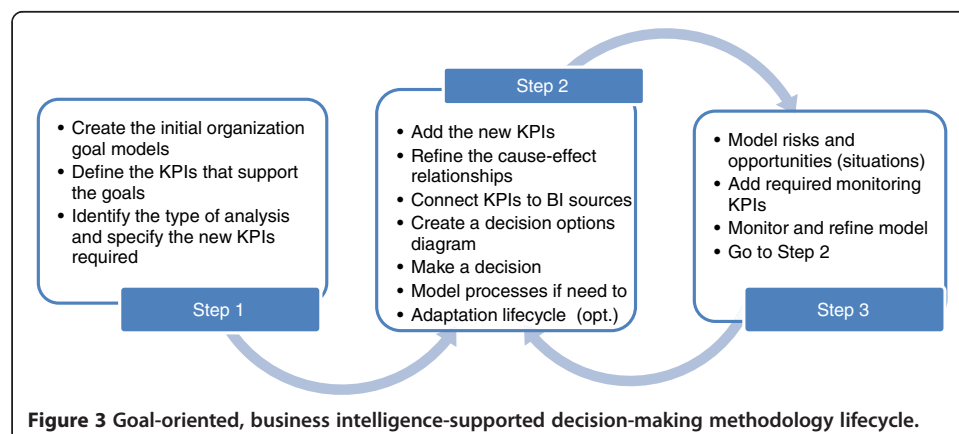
- Create the initial organization goal models
- Define the KPIs that support the goals
- Identify the type of analysis and specify the new KPIs required

Step 1

Step 2

- Add the new KPIs
- Refine the cause-effect relationships
- Connect KPIs to BI sources
- Create a decision options diagram
- Make a decision
- Model processes if need to
- Adaptation lifecycle (opt.)

- Model risks and opportunities (situations)
- Add required monitoring KPIs
- Monitor and refine model
- Go to Step 2

Step 3

**Figure 3 Goal-oriented, business intelligence-supported decision-making methodology lifecycle.**